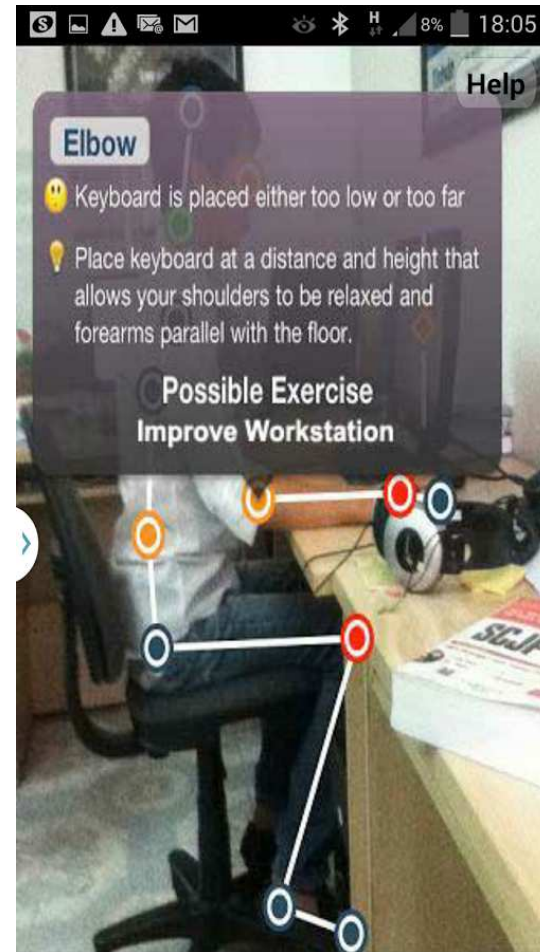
8% 18:05

Help

Elbow

Keyboard is placed either too low or too far

Place keyboard at a distance and height that allows your shoulders to be relaxed and forearms parallel with the floor.

Possible Exercise
Improve Workstation

SCJP